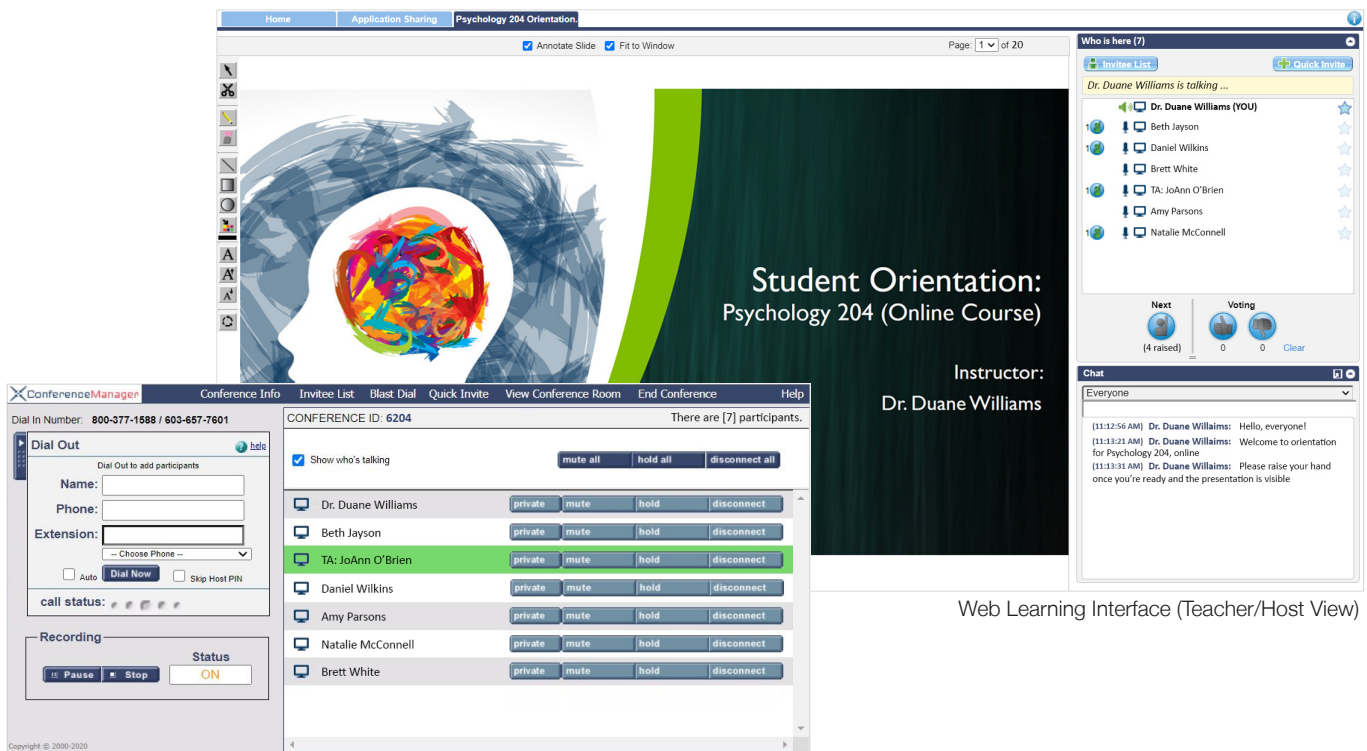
Home | Application Sharing | Psychology 204 Orientation.

Annotate Slide   Fit to Window   Page: 1 of 20

Student Orientation:
Psychology 204 (Online Course)

Instructor:
Dr. Duane Williams

Who is here (7)

Invitee List   Quick Invite

Dr. Duane Williams is talking ...

Dr. Duane Williams (YOU)
1 Beth Jayson
1 Daniel Wilkins
Brett White
1 TA: JoAnn O'Brien
Amy Parsons
1 Natalie McConnell

Next
(4 raised)

Voting
0   0   Clear

Chat
Everyone

(11:12:56 AM) Dr. Duane Wilaims: Hello, everyone!
(11:13:21 AM) Dr. Duane Wilaims: Welcome to orientation for Psychology 204, online
(11:13:31 AM) Dr. Duane Wilaims: Please raise your hand once you're ready and the presentation is visible

Web Learning Interface (Teacher/Host View)

ConferenceManager   Conference Info   Invitee List   Blast Dial   Quick Invite   View Conference Room   End Conference   Help

Dial In Number: 800-377-1588 / 603-657-7601

Dial Out   help
Dial Out to add participants
Name:
Phone:
Extension:
-- Choose Phone --
Auto   Dial Now   Skip Host PIN
call status:

Recording
Status
Pause   Stop   ON

Copyright © 2000-2020

CONFERENCE ID: 6204   There are [7] participants.

Show who's talking   mute all   hold all   disconnect all

| Participant | | | | |
|---|---|---|---|---|
| Dr. Duane Williams | private | mute | hold | disconnect |
| Beth Jayson | private | mute | hold | disconnect |
| TA: JoAnn O'Brien | private | mute | hold | disconnect |
| Daniel Wilkins | private | mute | hold | disconnect |
| Amy Parsons | private | mute | hold | disconnect |
| Natalie McConnell | private | mute | hold | disconnect |
| Brett White | private | mute | hold | disconnect |